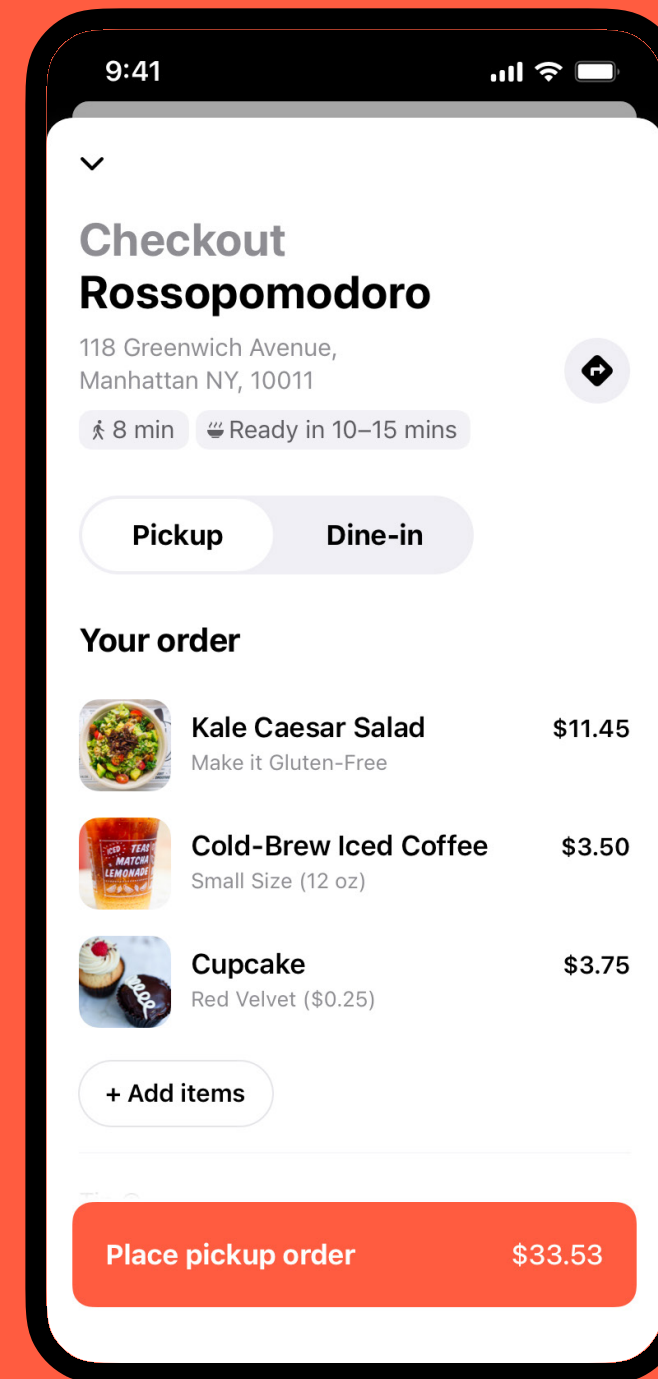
9:41

Checkout
Rossopomodoro

118 Greenwich Avenue,
Manhattan NY, 10011

8 min
Ready in 10–15 mins

Pickup
Dine-in

Your order

Kale Caesar Salad
Make it Gluten-Free
$11.45

ICED TEAS MATCHA LEMONADE
Cold-Brew Iced Coffee
Small Size (12 oz)
$3.50

Cupcake
Red Velvet ($0.25)
$3.75

+ Add items

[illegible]

Place pickup order
$33.53